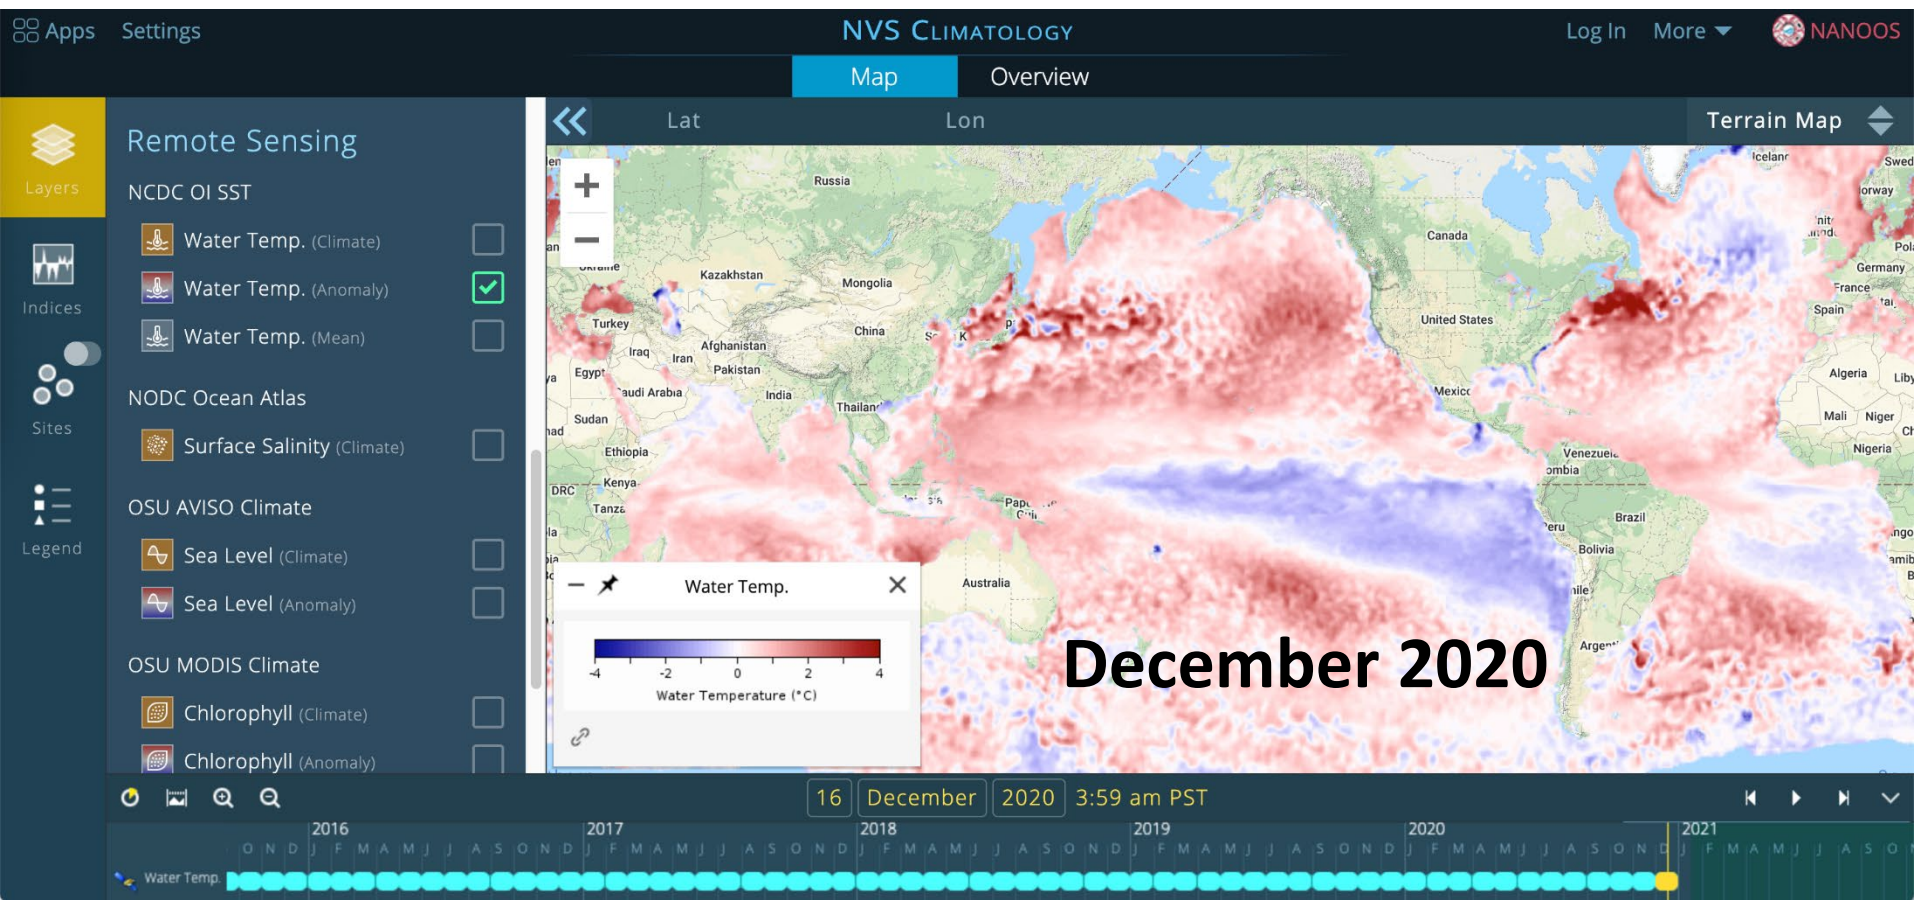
Apps Settings NVS CLIMATOLOGY Log In More NANOOS

Map Overview

Layers

Indices

Sites

Legend

Remote Sensing

NCDC OI SST

Water Temp. (Climate)

Water Temp. (Anomaly)

Water Temp. (Mean)

NODC Ocean Atlas

Surface Salinity (Climate)

OSU AVISO Climate

Sea Level (Climate)

Sea Level (Anomaly)

OSU MODIS Climate

Chlorophyll (Climate)

Chlorophyll (Anomaly)

Lat Lon Terrain Map

Russia Canada Kazakhstan Mongolia China Turkey Iraq Iran Afghanistan Pakistan India Egypt Saudi Arabia Sudan Ethiopia Kenya Tanza DRC Thailand United States Mexico Venezuela Brazil Bolivia Peru Argen Australia Iceland Norway Germany France Spain Algeria Mali Niger Nigeria

Water Temp.

-4 -2 0 2 4

Water Temperature (°C)

December 2020

16 December 2020 3:59 am PST

2016 2017 2018 2019 2020 2021

O N D J F M A M J J A S O N D J F M A M J J A S O N D J F M A M J J A S O N D J F M A M J J A S O N D J F M A M J J A S O N D J F M A M J J A S O

Water Temp.